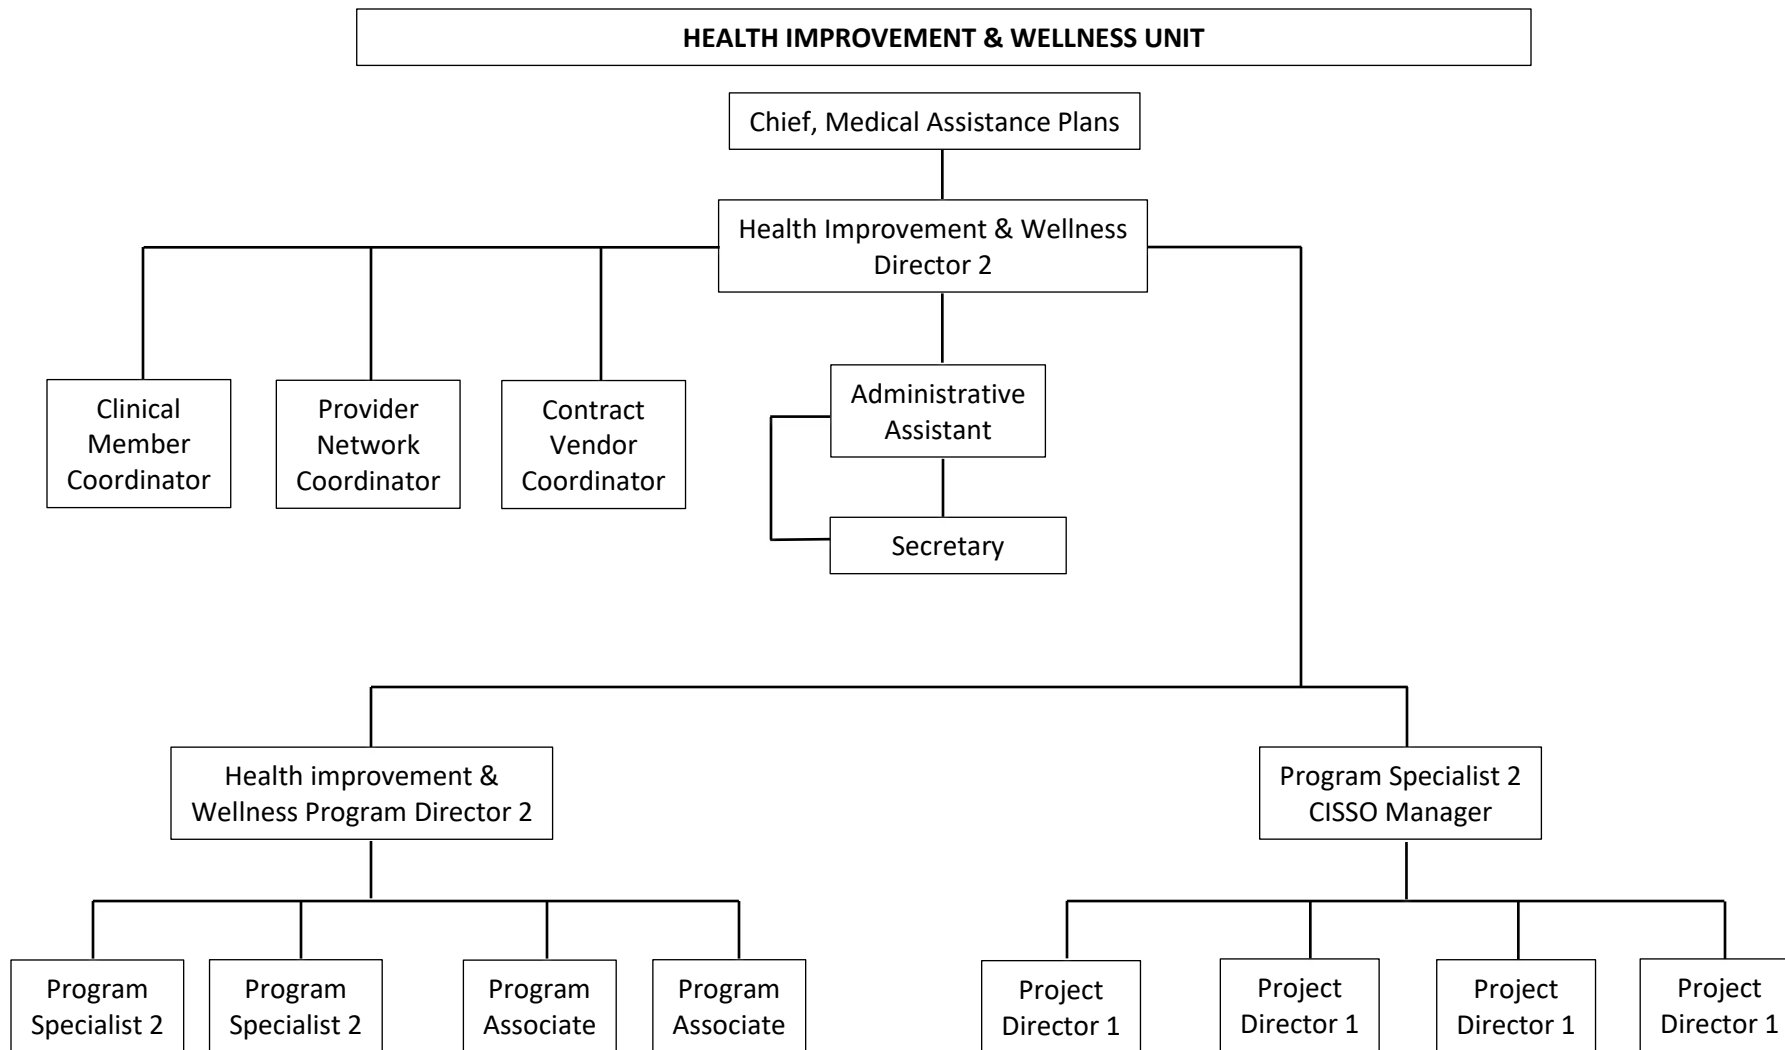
HEALTH IMPROVEMENT & WELLNESS UNIT

Chief, Medical Assistance Plans

Health Improvement & Wellness Director 2

Clinical Member Coordinator

Provider Network Coordinator

Contract Vendor Coordinator

Administrative Assistant

Secretary

Health improvement & Wellness Program Director 2

Program Specialist 2 CISSO Manager

Program Specialist 2

Program Specialist 2

Program Associate

Program Associate

Project Director 1

Project Director 1

Project Director 1

Project Director 1